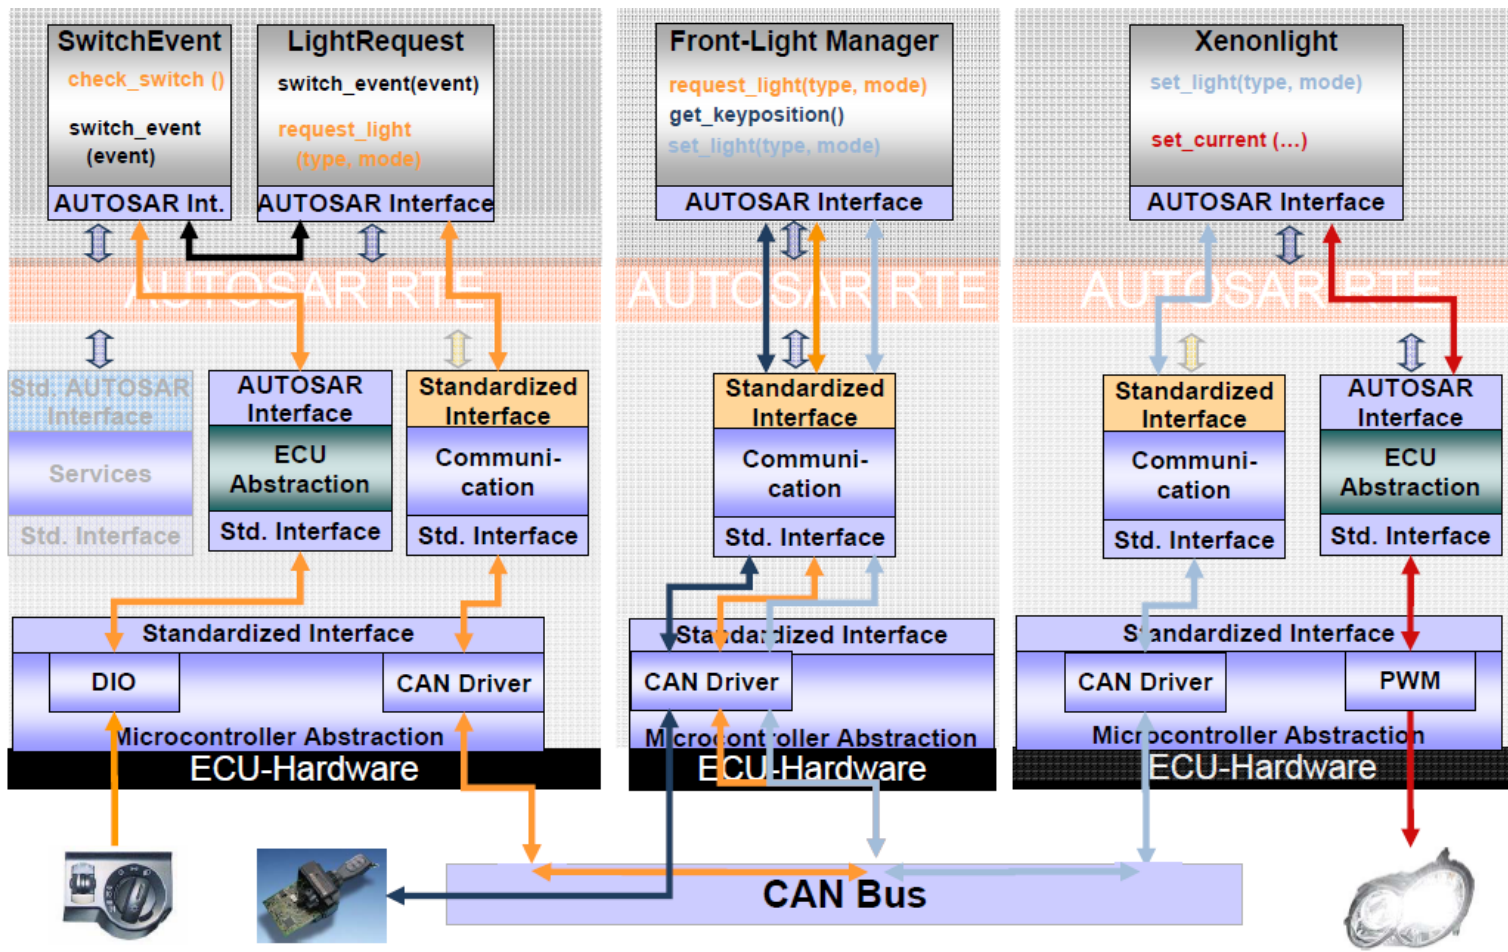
SwitchEvent
check_switch ()
switch_event (event)
AUTOSAR Int.

LightRequest
switch_event(event)
request_light (type, mode)
AUTOSAR Interface

AUTOSAR RTE

Std. AUTOSAR Interface
Services
Std. Interface

AUTOSAR Interface
ECU Abstraction
Std. Interface

Standardized Interface
Communi-cation
Std. Interface

Standardized Interface
DIO
CAN Driver
Microcontroller Abstraction
ECU-Hardware

Front-Light Manager
request_light(type, mode)
get_keyposition()
set_light(type, mode)
AUTOSAR Interface

AUTOSAR RTE

Standardized Interface
Communi-cation
Std. Interface

Standardized Interface
CAN Driver
Microcontroller Abstraction
ECU-Hardware

Xenonlight
set_light(type, mode)
set_current (...)
AUTOSAR Interface

AUTOSAR RTE

Standardized Interface
Communi-cation
Std. Interface

AUTOSAR Interface
ECU Abstraction
Std. Interface

Standardized Interface
CAN Driver
PWM
Microcontroller Abstraction
ECU-Hardware

CAN Bus